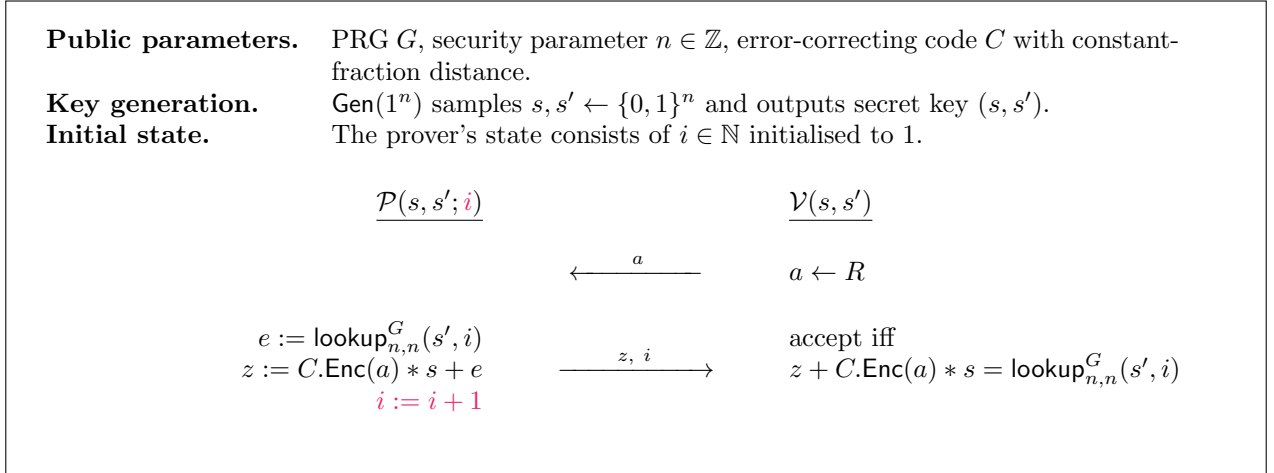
**Public parameters.** PRG $G$, security parameter $n \in \mathbb{Z}$, error-correcting code $C$ with constant-fraction distance.
**Key generation.** $\mathsf{Gen}(1^n)$ samples $s, s' \leftarrow \{0,1\}^n$ and outputs secret key $(s, s')$.
**Initial state.** The prover's state consists of $i \in \mathbb{N}$ initialised to 1.

$\underline{\mathcal{P}(s, s'; i)}$ $\underline{\mathcal{V}(s, s')}$

$\xleftarrow{a}$ $a \leftarrow R$

$e := \mathsf{lookup}^G_{n,n}(s', i)$
$z := C.\mathsf{Enc}(a) * s + e$ $\xrightarrow{z,\ i}$ accept iff $z + C.\mathsf{Enc}(a) * s = \mathsf{lookup}^G_{n,n}(s', i)$
$i := i + 1$